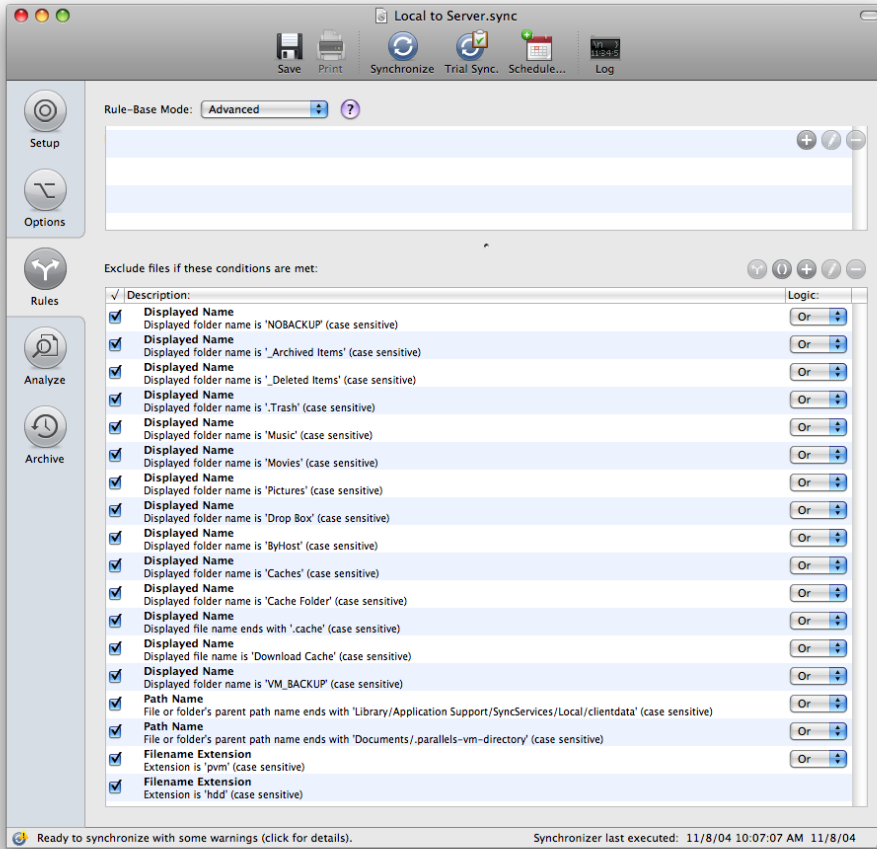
Local to Server.sync

Save Print Synchronize Trial Sync. Schedule... Log

Setup

Options

Rules

Analyze

Archive

Rule-Base Mode: Advanced ?

Exclude files if these conditions are met:

| √ | Description: | Logic: |
|---|---|---|
| ☑ | **Displayed Name** Displayed folder name is 'NOBACKUP' (case sensitive) | Or |
| ☑ | **Displayed Name** Displayed folder name is '_Archived Items' (case sensitive) | Or |
| ☑ | **Displayed Name** Displayed folder name is '_Deleted Items' (case sensitive) | Or |
| ☑ | **Displayed Name** Displayed folder name is '.Trash' (case sensitive) | Or |
| ☑ | **Displayed Name** Displayed folder name is 'Music' (case sensitive) | Or |
| ☑ | **Displayed Name** Displayed folder name is 'Movies' (case sensitive) | Or |
| ☑ | **Displayed Name** Displayed folder name is 'Pictures' (case sensitive) | Or |
| ☑ | **Displayed Name** Displayed folder name is 'Drop Box' (case sensitive) | Or |
| ☑ | **Displayed Name** Displayed folder name is 'ByHost' (case sensitive) | Or |
| ☑ | **Displayed Name** Displayed folder name is 'Caches' (case sensitive) | Or |
| ☑ | **Displayed Name** Displayed folder name is 'Cache Folder' (case sensitive) | Or |
| ☑ | **Displayed Name** Displayed file name ends with '.cache' (case sensitive) | Or |
| ☑ | **Displayed Name** Displayed file name is 'Download Cache' (case sensitive) | Or |
| ☑ | **Displayed Name** Displayed folder name is 'VM_BACKUP' (case sensitive) | Or |
| ☑ | **Path Name** File or folder's parent path name ends with 'Library/Application Support/SyncServices/Local/clientdata' (case sensitive) | Or |
| ☑ | **Path Name** File or folder's parent path name ends with 'Documents/.parallels-vm-directory' (case sensitive) | Or |
| ☑ | **Filename Extension** Extension is 'pvm' (case sensitive) | Or |
| ☑ | **Filename Extension** Extension is 'hdd' (case sensitive) | |

Ready to synchronize with some warnings (click for details). Synchronizer last executed: 11/8/04 10:07:07 AM 11/8/04